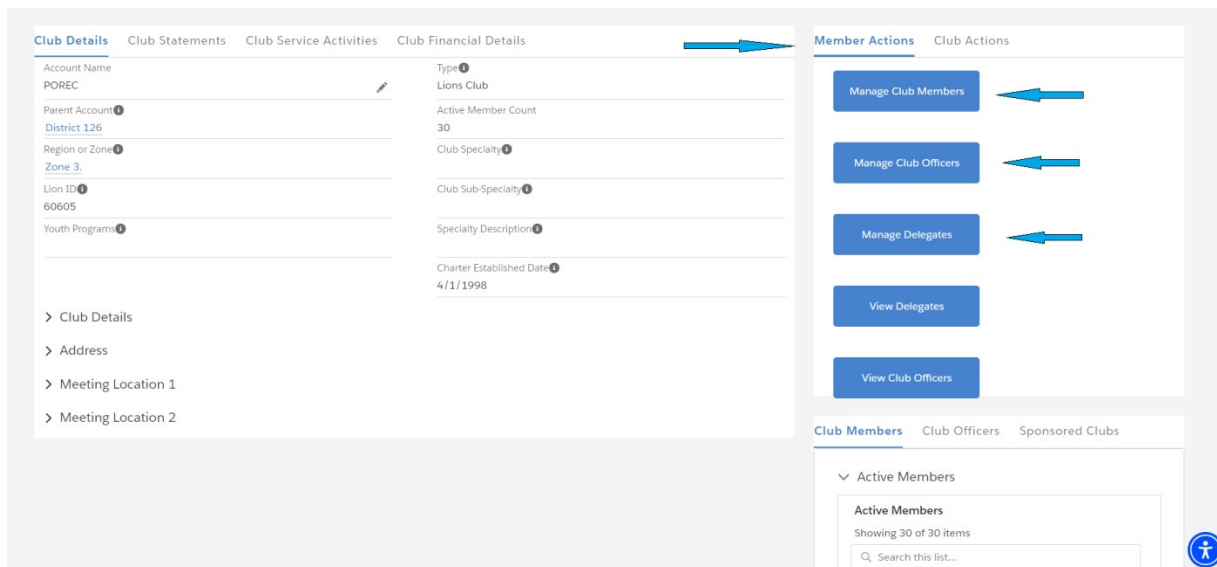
Club Details Club Statements Club Service Activities Club Financial Details

Account Name
POREC

Type
Lions Club

Parent Account
District 126

Active Member Count
30

Region or Zone
Zone 3.

Club Specialty

Lion ID
60605

Club Sub-Specialty

Youth Programs

Specialty Description

Charter Established Date
4/1/1998

> Club Details

> Address

> Meeting Location 1

> Meeting Location 2

Member Actions Club Actions

Manage Club Members

Manage Club Officers

Manage Delegates

View Delegates

View Club Officers

Club Members Club Officers Sponsored Clubs

Active Members

Active Members
Showing 30 of 30 items
Search this list...